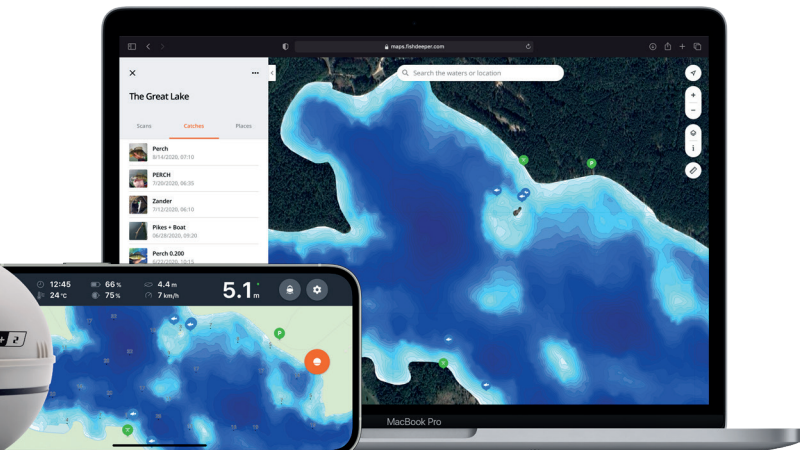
maps.fishdeeper.com

Search the waters or location

The Great Lake

Scans Catches Places

Perch
3/14/2020, 07:10

PERCH
7/20/2020, 06:35

Zander
7/12/2020, 06:10

Pikes + Boat
06/28/2020, 09:20

Perch 0.200
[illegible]

12:45
24°C
66%
75%
4.4 m
7 km/h
5.1 m

MacBook Pro